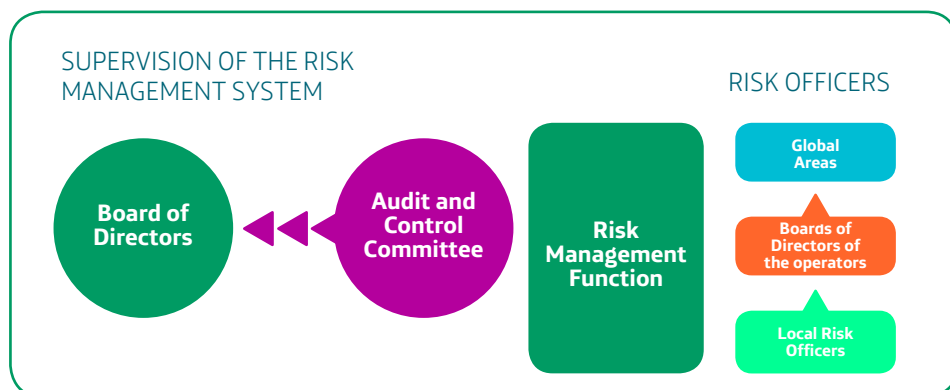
SUPERVISION OF THE RISK MANAGEMENT SYSTEM

RISK OFFICERS

Board of Directors

Audit and Control Committee

Risk Management Function

Global Areas

Boards of Directors of the operators

Local Risk Officers